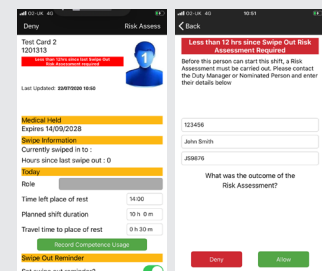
O2-UK 4G

Deny

Risk Assess

Test Card 2
1201313

Less than 12hrs since last Swipe Out Risk Assessment required

Last Updated: 22/07/2020 16:50

Medical Held
Expires 14/09/2028

Swipe Information
Currently swiped in to :
Hours since last swipe out : 0

Today
Role
Time left place of rest 14:00
Planned shift duration 10 h 0 m
Travel time to place of rest 0 h 30 m

Record Competence Usage

Swipe Out Reminder
Set swipe out reminder?

O2-UK 4G 10:51

Back

Less than 12 hrs since Swipe Out Risk Assessment Required

Before this person can start this shift, a Risk Assessment must be carried out. Please contact the Duty Manager or Nominated Person and enter their details below

123456
John Smith
J59876

What was the outcome of the Risk Assessment?

Deny

Allow